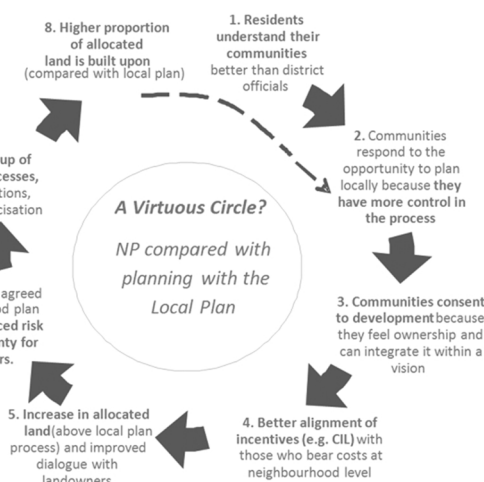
8. Higher proportion of allocated land is built upon (compared with local plan)

1. Residents understand their communities better than district officials

2. Communities respond to the opportunity to plan locally because they have more control in the process

3. Communities consent to development because they feel ownership and can integrate it within a vision

4. Better alignment of incentives (e.g. CIL) with those who bear costs at neighbourhood level

5. Increase in allocated land (above local plan process) and improved dialogue with landowners

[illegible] agreed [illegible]d plan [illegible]ced risk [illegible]nty for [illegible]rs.

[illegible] up of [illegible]cesses, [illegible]tions, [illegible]ticisation

A Virtuous Circle?

NP compared with planning with the Local Plan